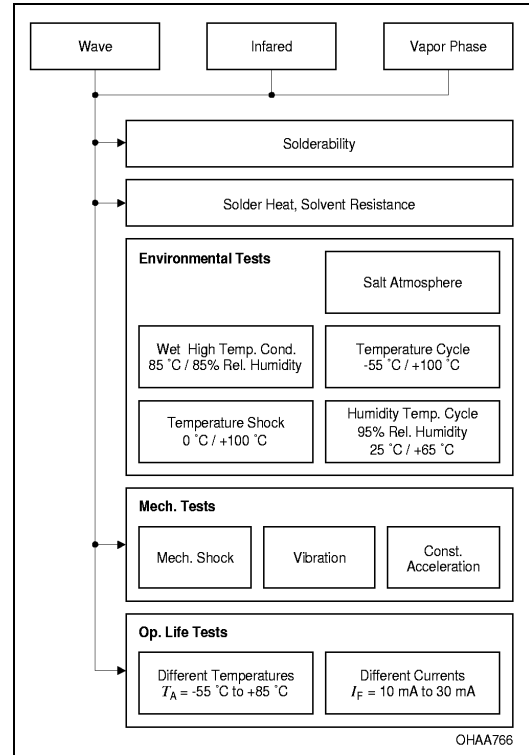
Wave

Infared

Vapor Phase

Solderability

Solder Heat, Solvent Resistance

Environmental Tests

Salt Atmosphere

Wet High Temp. Cond. 85 ˚C / 85% Rel. Humidity

Temperature Cycle -55 ˚C / +100 ˚C

Temperature Shock 0 ˚C / +100 ˚C

Humidity Temp. Cycle 95% Rel. Humidity 25 ˚C / +65 ˚C

Mech. Tests

Mech. Shock

Vibration

Const. Acceleration

Op. Life Tests

Different Temperatures $T_A$ = -55 ˚C to +85 ˚C

Different Currents $I_F$ = 10 mA to 30 mA

OHAA766